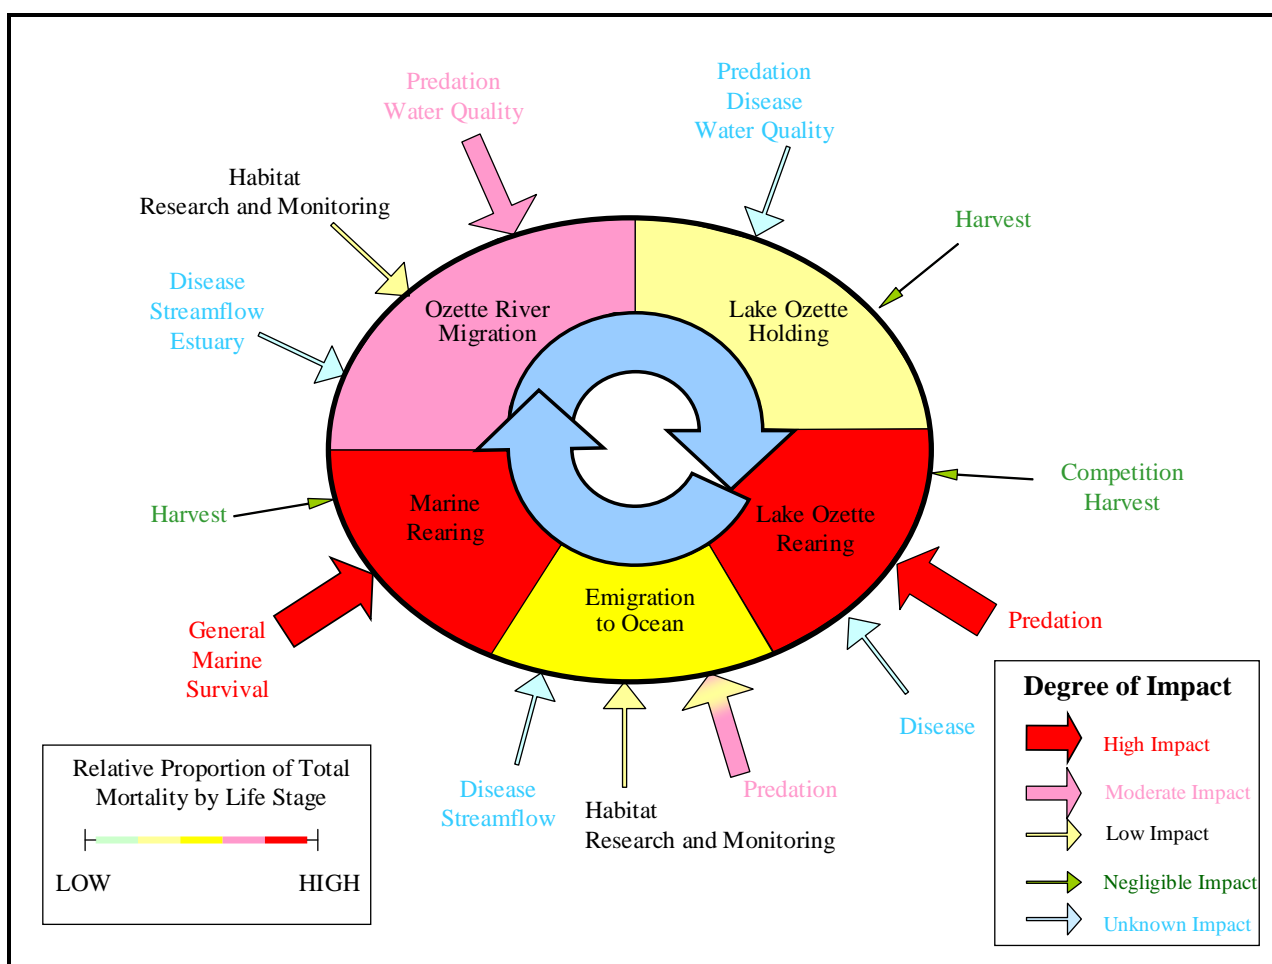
Predation
Water Quality

Predation
Disease
Water Quality

Habitat
Research and Monitoring

Harvest

Disease
Streamflow
Estuary

Ozette River Migration

Lake Ozette Holding

Competition
Harvest

Harvest

Marine Rearing

Lake Ozette Rearing

Emigration to Ocean

General
Marine
Survival

Predation

Disease

Relative Proportion of Total Mortality by Life Stage

LOW HIGH

Disease
Streamflow

Habitat
Research and Monitoring

Predation

Degree of Impact

High Impact

Moderate Impact

Low Impact

Negligible Impact

Unknown Impact